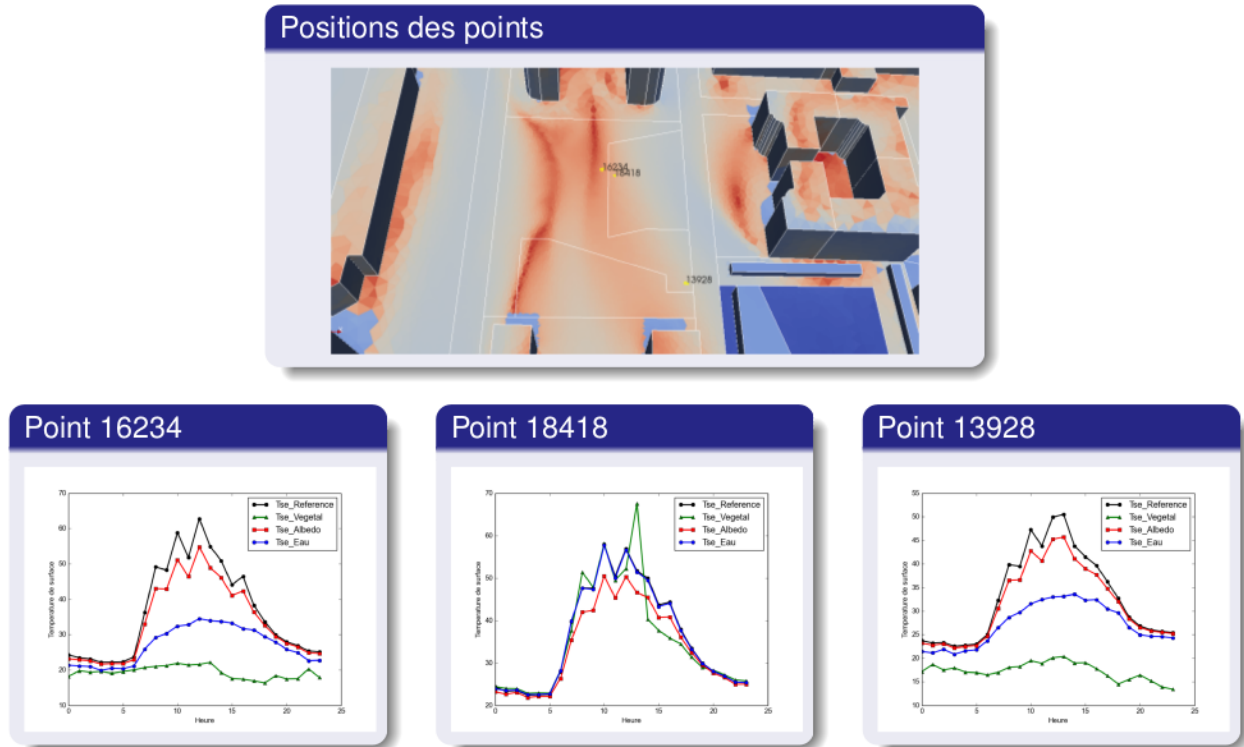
Positions des points

16234
18418
13928

Point 16234

Tse_Reference
Tse_Vegetal
Tse_Albedo
Tse_Eau

Temperature de surface

70
60
50
40
30
20
10

0 5 10 15 20 25

Heure

Point 18418

Tse_Reference
Tse_Vegetal
Tse_Albedo
Tse_Eau

Temperature de surface

70
60
50
40
30
20

0 5 10 15 20 25

Heure

Point 13928

Tse_Reference
Tse_Vegetal
Tse_Albedo
Tse_Eau

Temperature de surface

55
50
45
40
35
30
25
20
15
10

0 5 10 15 20 25

Heure